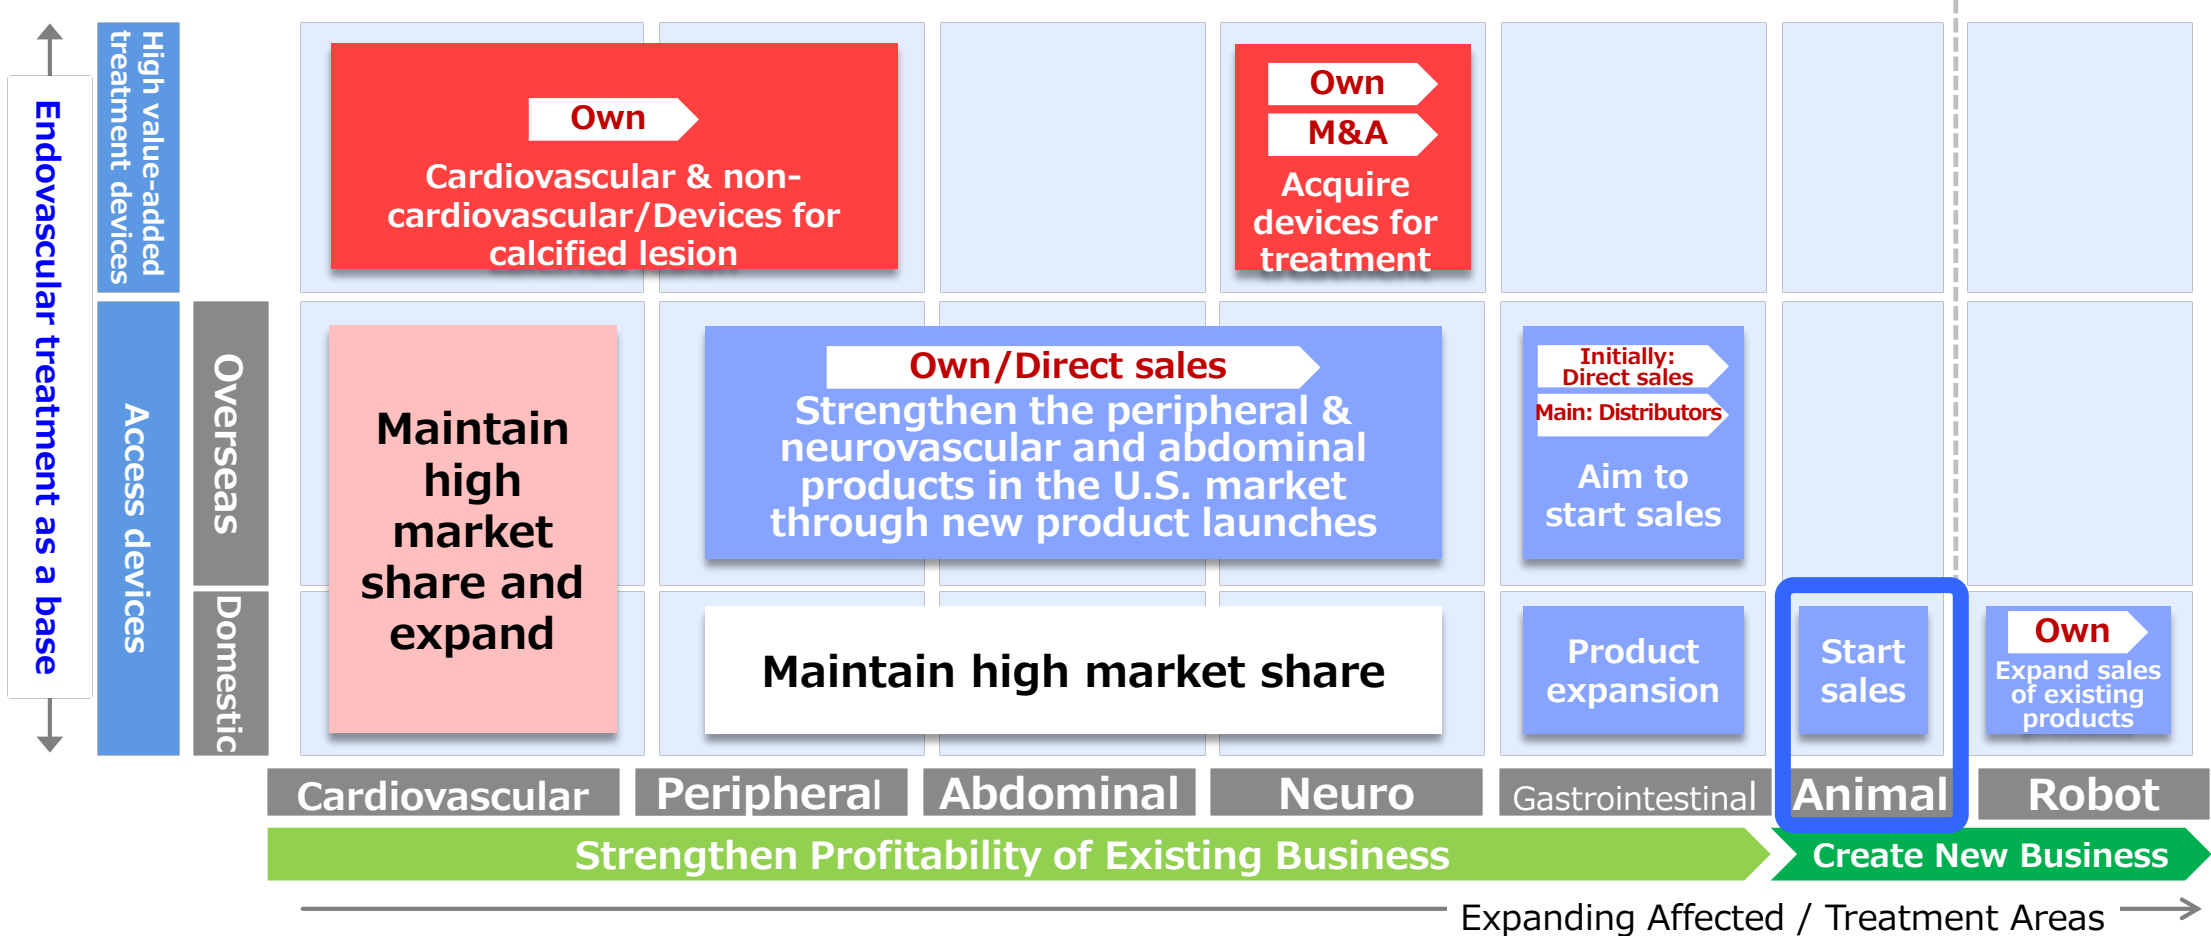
Endovascular treatment as a base

High value-added treatment devices

Access devices

Overseas

Domestic

Own

Cardiovascular & non-cardiovascular/Devices for calcified lesion

Own

M&A

Acquire devices for treatment

Maintain high market share and expand

Own/Direct sales

Strengthen the peripheral & neurovascular and abdominal products in the U.S. market through new product launches

Initially: Direct sales

Main: Distributors

Aim to start sales

Maintain high market share

Product expansion

Start sales

Own

Expand sales of existing products

Cardiovascular

Peripheral

Abdominal

Neuro

Gastrointestinal

Animal

Robot

Strengthen Profitability of Existing Business

Create New Business

Expanding Affected / Treatment Areas